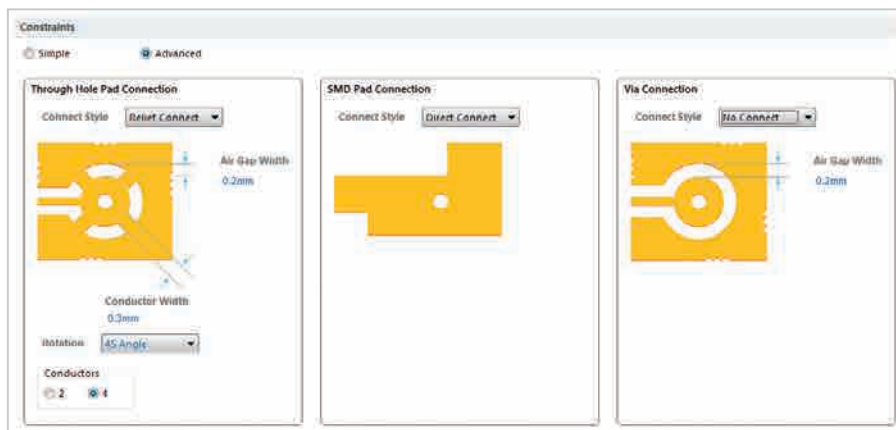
Constraints

Simple

Advanced

Through Hole Pad Connection

Connect Style

Relief Connect

Air Gap Width

0.2mm

Conductor Width

0.3mm

Rotation

45 Angle

Conductors

2

4

SMD Pad Connection

Connect Style

Direct Connect

Via Connection

Connect Style

No Connect

Air Gap Width

0.2mm